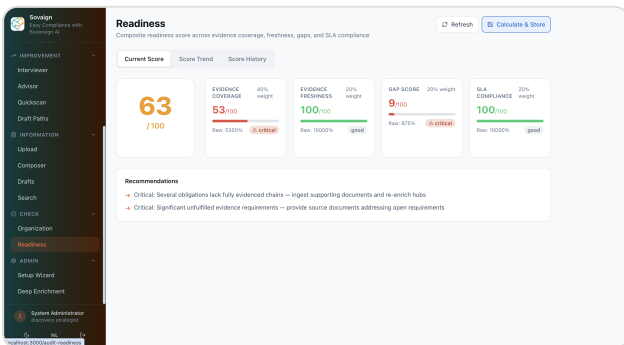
Sovaign
Easy Compliance with Sovaign AI

IMPROVEMENT
Interviewer
Advisor
Quickscan
Draft Paths

INFORMATION
Upload
Composer
Drafts
Search

CHECK
Organization
Readiness

ADMIN
Setup Wizard
Deep Enrichment

System Administrator
discovery strategist

NL

localhost:3000/audit-readiness

Readiness
Composite readiness score across evidence coverage, freshness, gaps, and SLA compliance

Refresh
Calculate & Store

Current Score
Score Trend
Score History

63
/ 100

EVIDENCE COVERAGE
40% weight
53/100
Raw: 5300%
critical

EVIDENCE FRESHNESS
20% weight
100/100
Raw: 10000%
good

GAP SCORE
20% weight
9/100
Raw: 875%
critical

SLA COMPLIANCE
20% weight
100/100
Raw: 10000%
good

Recommendations
→ Critical: Several obligations lack fully evidenced chains — ingest supporting documents and re-enrich hubs
→ Critical: Significant unfulfilled evidence requirements — provide source documents addressing open requirements